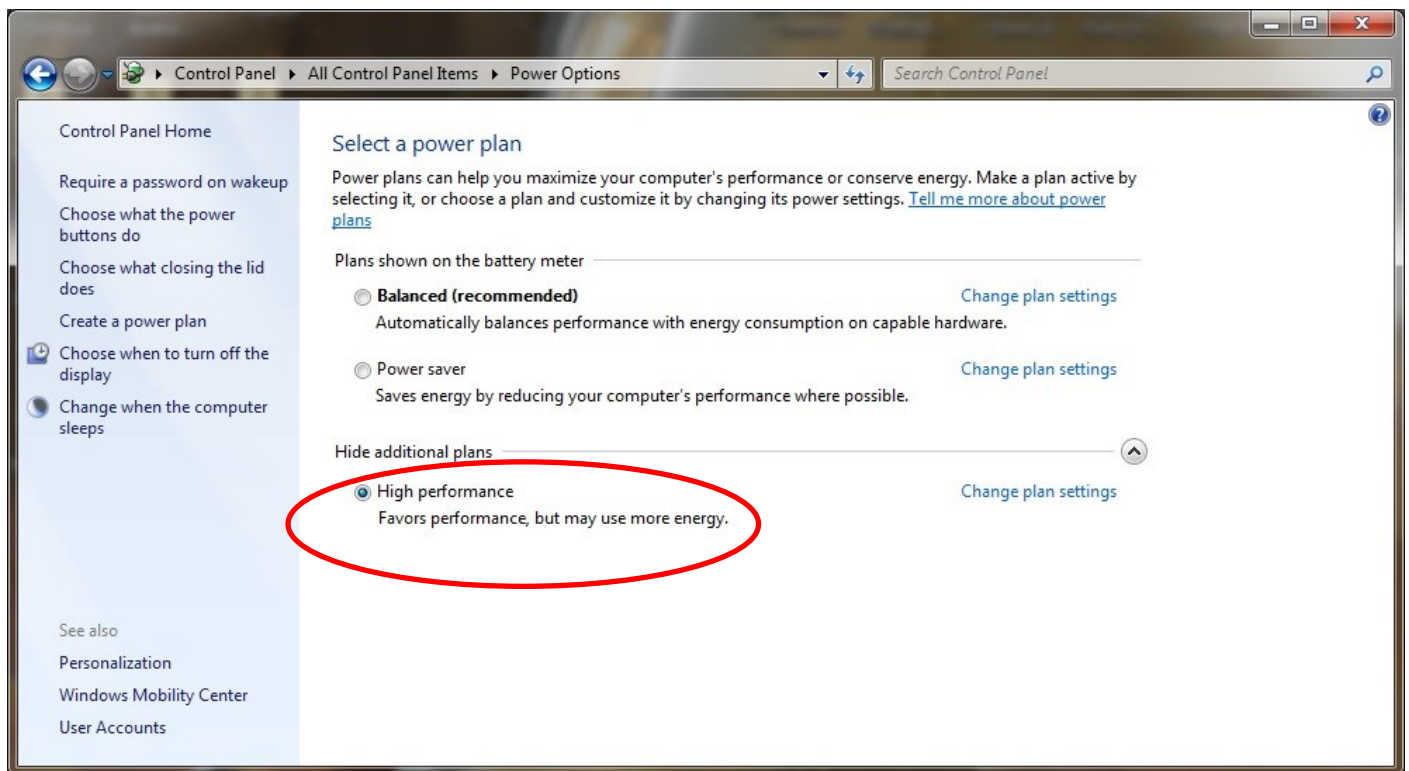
Control Panel ▸ All Control Panel Items ▸ Power Options

Search Control Panel

Control Panel Home

Require a password on wakeup

Choose what the power buttons do

Choose what closing the lid does

Create a power plan

Choose when to turn off the display

Change when the computer sleeps

See also

Personalization

Windows Mobility Center

User Accounts

Select a power plan

Power plans can help you maximize your computer's performance or conserve energy. Make a plan active by selecting it, or choose a plan and customize it by changing its power settings. Tell me more about power plans

Plans shown on the battery meter

Balanced (recommended)

Change plan settings

Automatically balances performance with energy consumption on capable hardware.

Power saver

Change plan settings

Saves energy by reducing your computer's performance where possible.

Hide additional plans

High performance

Change plan settings

Favors performance, but may use more energy.